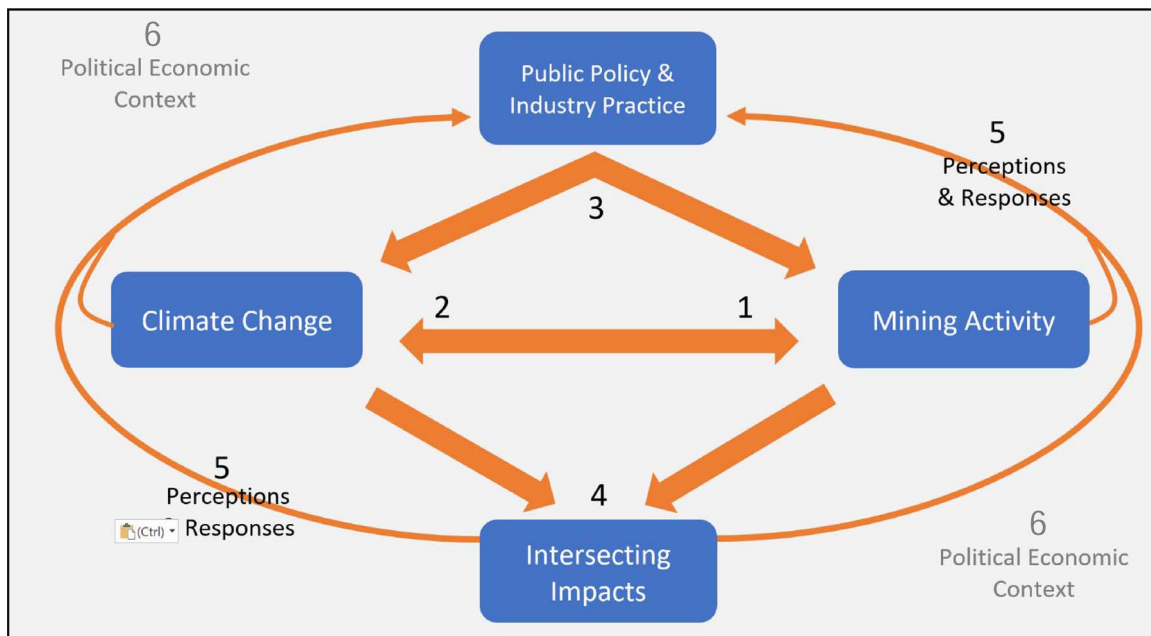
6
Political Economic Context

Public Policy & Industry Practice

5
Perceptions & Responses

3

Climate Change

2

1

Mining Activity

5
Perceptions
(Ctrl) Responses

4

Intersecting Impacts

6
Political Economic Context